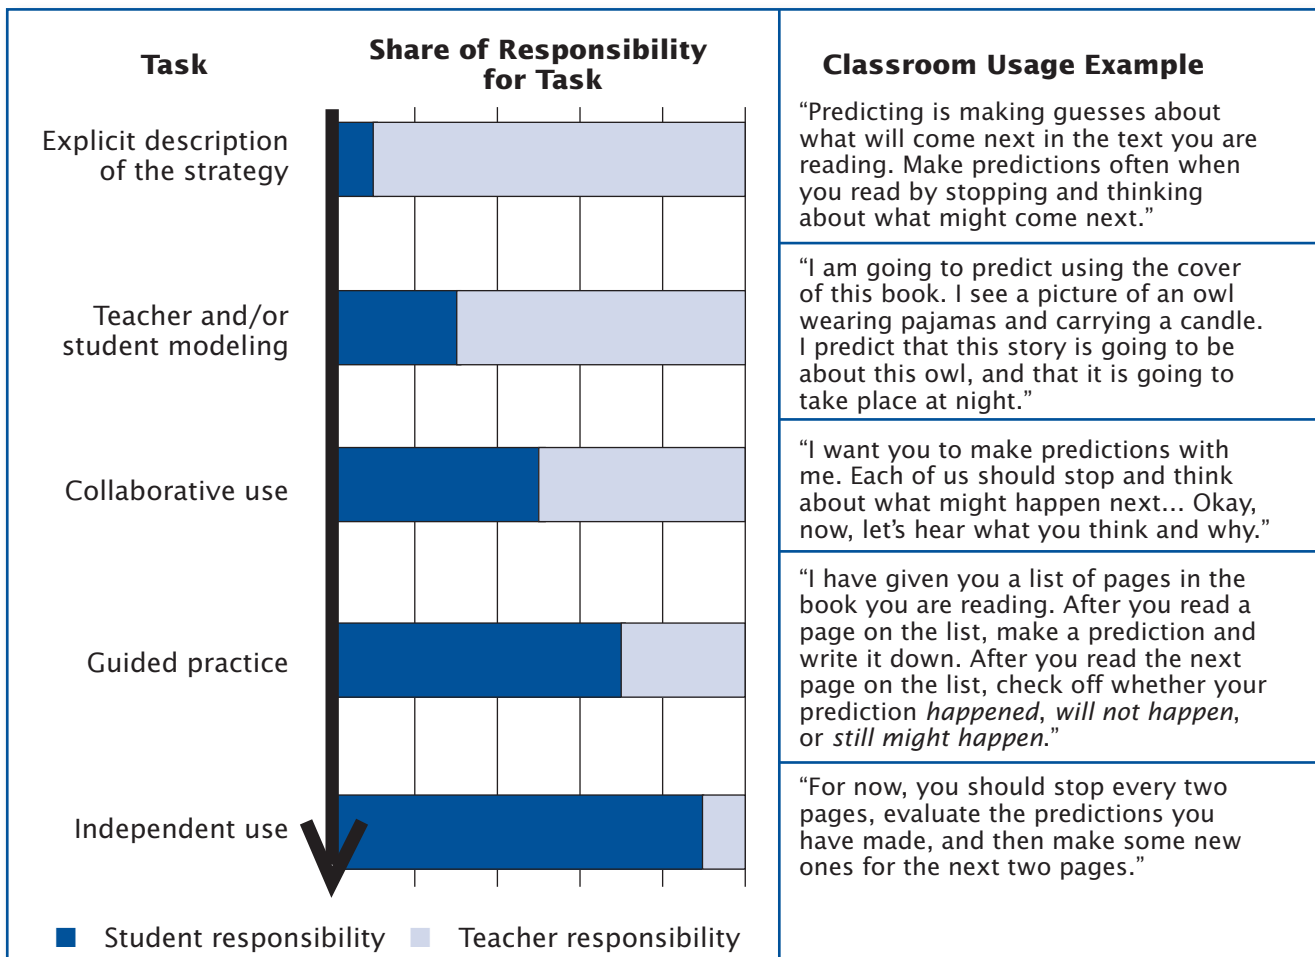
| Task | Share of Responsibility for Task | Classroom Usage Example |
|---|---|---|
| Explicit description of the strategy | | "Predicting is making guesses about what will come next in the text you are reading. Make predictions often when you read by stopping and thinking about what might come next." |
| Teacher and/or student modeling | | "I am going to predict using the cover of this book. I see a picture of an owl wearing pajamas and carrying a candle. I predict that this story is going to be about this owl, and that it is going to take place at night." |
| Collaborative use | | "I want you to make predictions with me. Each of us should stop and think about what might happen next... Okay, now, let's hear what you think and why." |
| Guided practice | | "I have given you a list of pages in the book you are reading. After you read a page on the list, make a prediction and write it down. After you read the next page on the list, check off whether your prediction *happened*, *will not happen*, or *still might happen*." |
| Independent use | | "For now, you should stop every two pages, evaluate the predictions you have made, and then make some new ones for the next two pages." |

Student responsibility Teacher responsibility